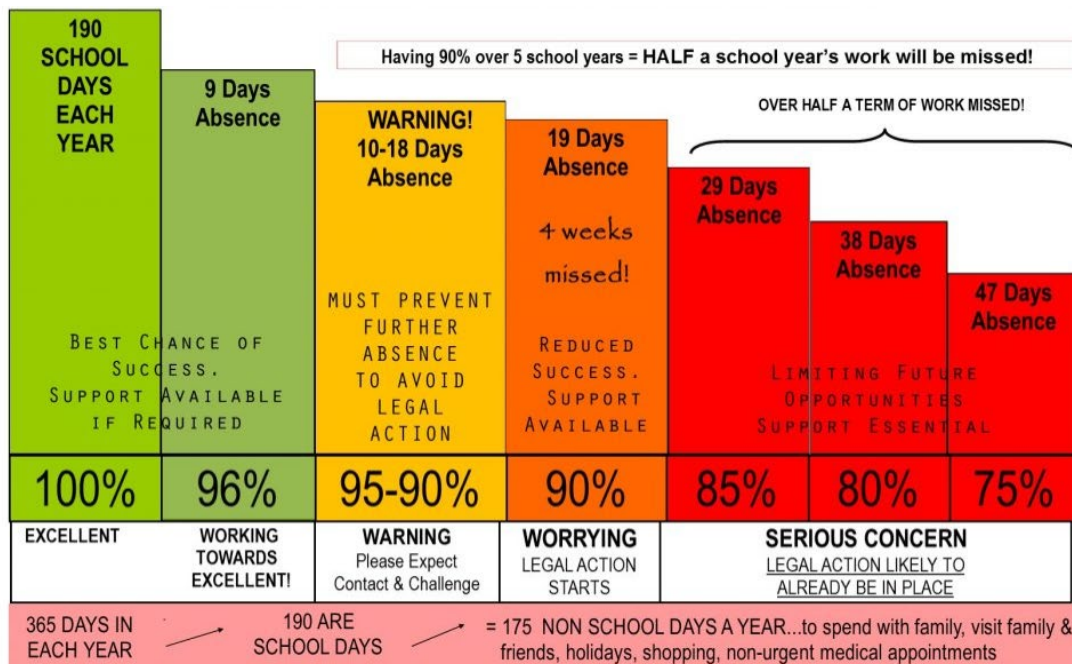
190 SCHOOL DAYS EACH YEAR

9 Days Absence

Having 90% over 5 school years = HALF a school year's work will be missed!

WARNING! 10-18 Days Absence

19 Days Absence

4 weeks missed!

OVER HALF A TERM OF WORK MISSED!

29 Days Absence

38 Days Absence

47 Days Absence

Best Chance of Success. Support Available if Required

Must prevent further absence to avoid legal action

Reduced Success. Support Available

Limiting Future Opportunities Support Essential

| 100% | 96% | 95-90% | 90% | 85% | 80% | 75% |
|---|---|---|---|---|---|---|

EXCELLENT

WORKING TOWARDS EXCELLENT!

WARNING Please Expect Contact & Challenge

WORRYING LEGAL ACTION STARTS

SERIOUS CONCERN LEGAL ACTION LIKELY TO ALREADY BE IN PLACE

365 DAYS IN EACH YEAR → 190 ARE SCHOOL DAYS → = 175 NON SCHOOL DAYS A YEAR...to spend with family, visit family & friends, holidays, shopping, non-urgent medical appointments